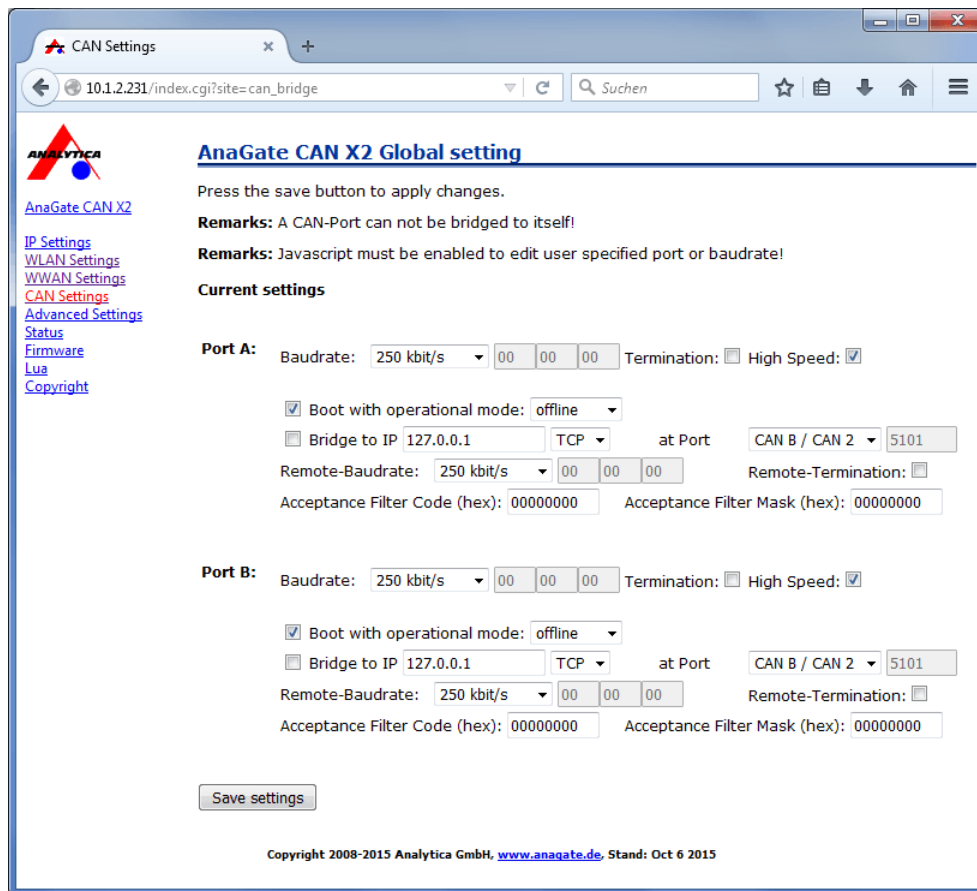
CAN Settings

10.1.2.231/index.cgi?site=can_bridge

Suchen

ANALYTICA

AnaGate CAN X2

IP Settings
WLAN Settings
WWAN Settings
CAN Settings
Advanced Settings
Status
Firmware
Lua
Copyright

AnaGate CAN X2 Global setting

Press the save button to apply changes.

Remarks: A CAN-Port can not be bridged to itself!

Remarks: Javascript must be enabled to edit user specified port or baudrate!

Current settings

Port A: Baudrate: 250 kbit/s 00 00 00 Termination: High Speed:

Boot with operational mode: offline

Bridge to IP 127.0.0.1 TCP at Port CAN B / CAN 2 5101

Remote-Baudrate: 250 kbit/s 00 00 00 Remote-Termination:

Acceptance Filter Code (hex): 00000000 Acceptance Filter Mask (hex): 00000000

Port B: Baudrate: 250 kbit/s 00 00 00 Termination: High Speed:

Boot with operational mode: offline

Bridge to IP 127.0.0.1 TCP at Port CAN B / CAN 2 5101

Remote-Baudrate: 250 kbit/s 00 00 00 Remote-Termination:

Acceptance Filter Code (hex): 00000000 Acceptance Filter Mask (hex): 00000000

Save settings

Copyright 2008-2015 Analytica GmbH, www.anagate.de, Stand: Oct 6 2015